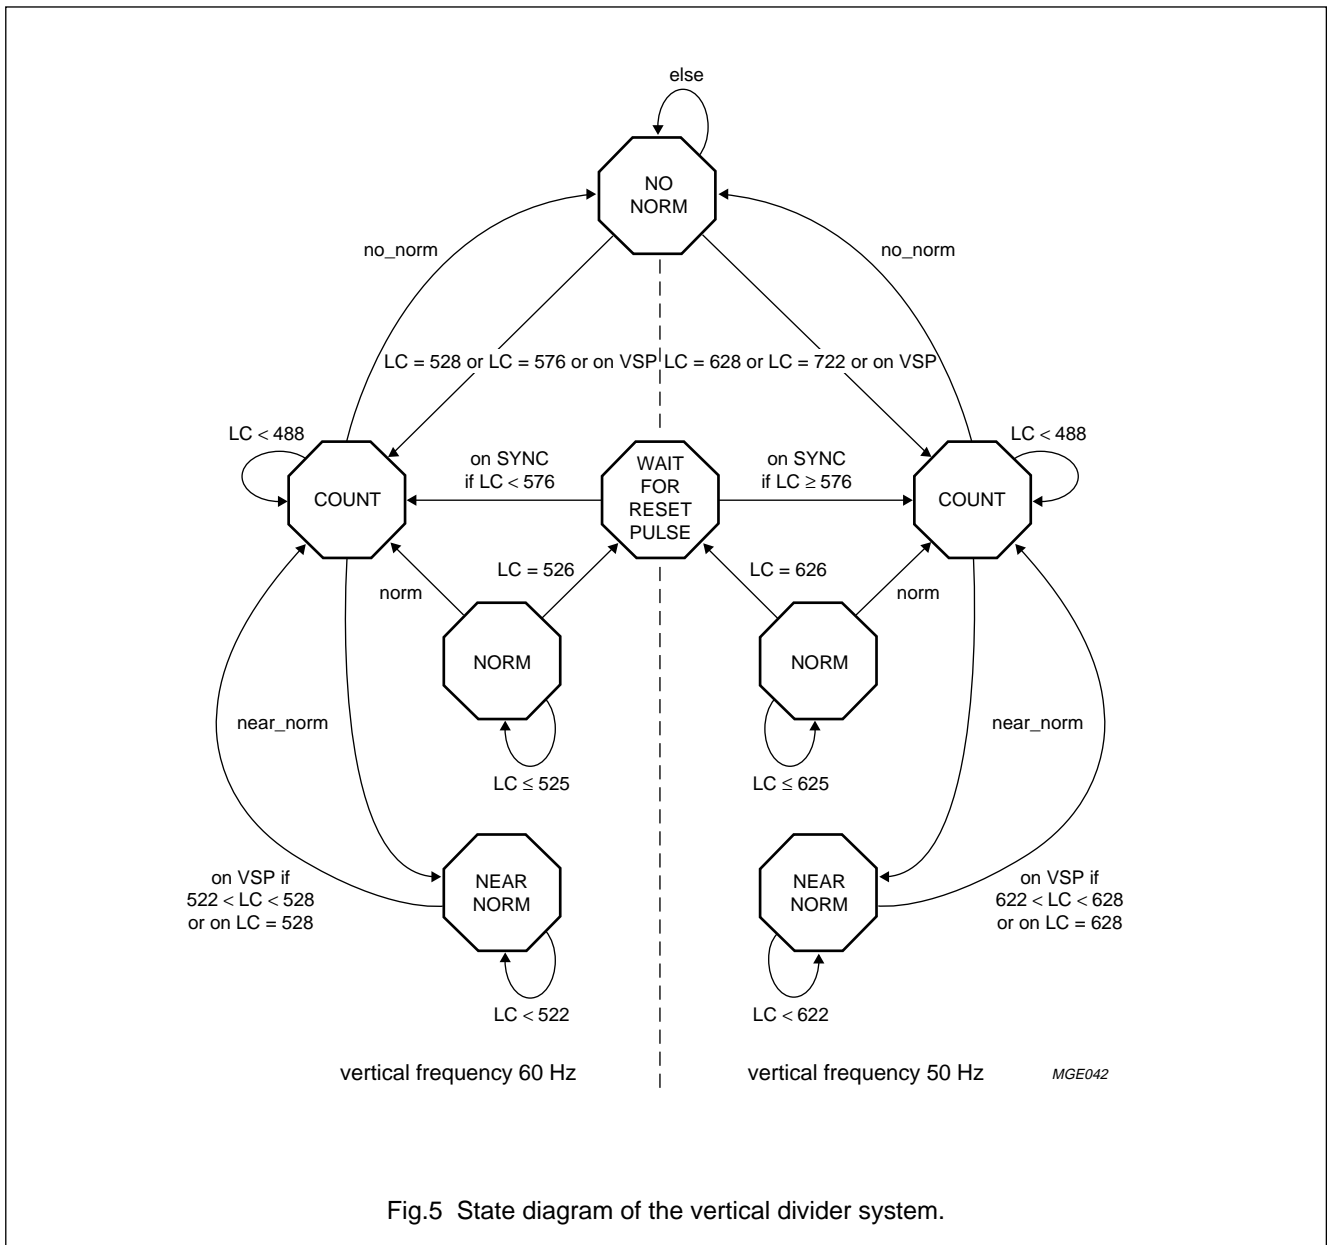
else

NO NORM

no_norm

no_norm

LC = 528 or LC = 576 or on VSP

LC = 628 or LC = 722 or on VSP

LC < 488

LC < 488

on SYNC if LC < 576

WAIT FOR RESET PULSE

on SYNC if LC ≥ 576

COUNT

COUNT

norm

LC = 526

LC = 626

norm

NORM

NORM

near_norm

near_norm

LC ≤ 525

LC ≤ 625

on VSP if 522 < LC < 528 or on LC = 528

NEAR NORM

NEAR NORM

on VSP if 622 < LC < 628 or on LC = 628

LC < 522

LC < 622

vertical frequency 60 Hz

vertical frequency 50 Hz

MGE042

Fig.5 State diagram of the vertical divider system.